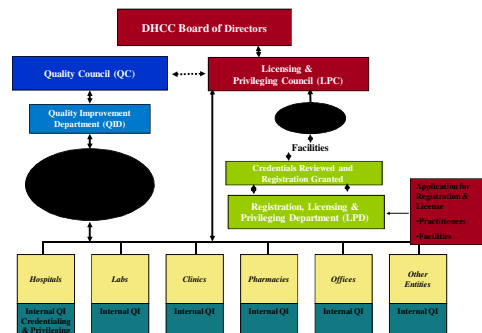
DHCC Board of Directors

Quality Council (QC)

Licensing & Privileging Council (LPC)

Quality Improvement Department (QID)

Facilities

Credentials Reviewed and Registration Granted

Registration, Licensing & Privileging Department (LPD)

Application for Registration & License
•Practitioners
•Facilities

Hospitals

Labs

Clinics

Pharmacies

Offices

Other Entities

Internal QI Credentialing & Privileging

Internal QI

Internal QI

Internal QI

Internal QI

Internal QI